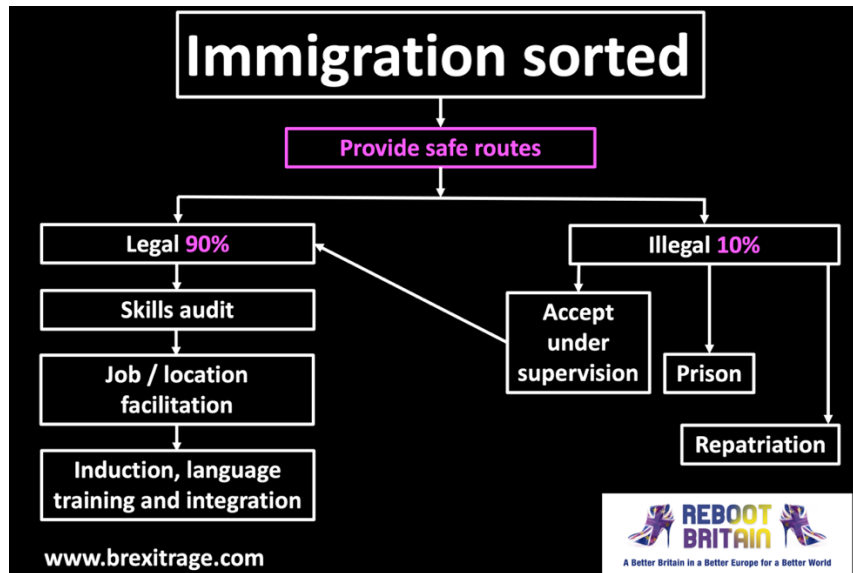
Immigration sorted

Provide safe routes

Legal 90%

Skills audit

Job / location facilitation

Induction, language training and integration

Illegal 10%

Accept under supervision

Prison

Repatriation

www.brexitrage.com

REBOOT BRITAIN
A Better Britain in a Better Europe for a Better World